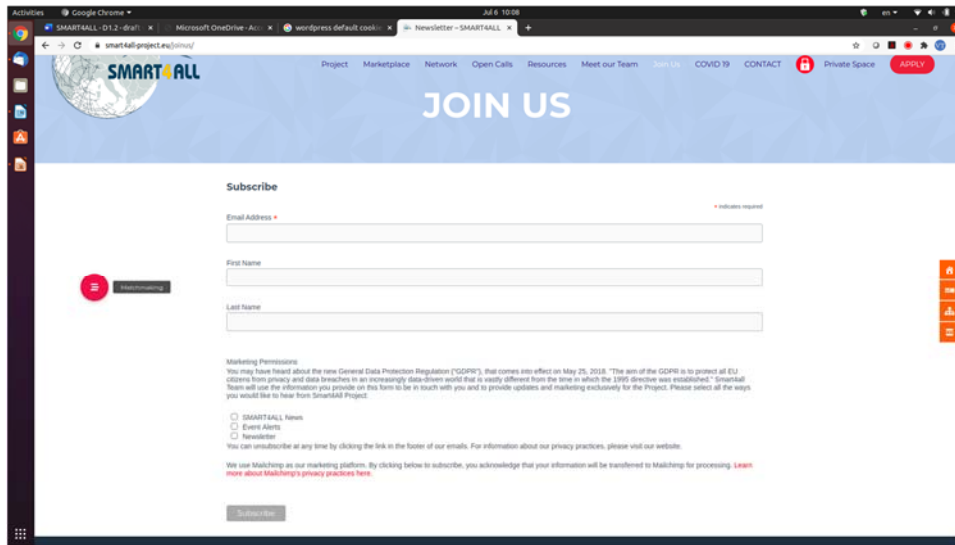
Activities Google Chrome ▾ Jul 6 10:08 en ▾

SMART4ALL - D1.2 - draft ✕ | Microsoft OneDrive - Acc ✕ | wordpress default cook ✕ | Newsletter – SMART4ALL ✕ | +

smart4all-project.eu/joinus/

SMART4ALL

Project Marketplace Network Open Calls Resources Meet our Team Join Us COVID 19 CONTACT Private Space APPLY

JOIN US

Subscribe

* indicates required

Email Address *

First Name

Last Name

Matchmaking

Marketing Permissions
You may have heard about the new General Data Protection Regulation ("GDPR"), that comes into effect on May 25, 2018. "The aim of the GDPR is to protect all EU citizens from privacy and data breaches in an increasingly data-driven world that is vastly different from the time in which the 1995 directive was established." Smart4all Team will use the information you provide on this form to be in touch with you and to provide updates and marketing exclusively for the Project. Please select all the ways you would like to hear from Smart4All Project:

SMART4ALL News
Event Alerts
Newsletter

You can unsubscribe at any time by clicking the link in the footer of our emails. For information about our privacy practices, please visit our website.

We use Mailchimp as our marketing platform. By clicking below to subscribe, you acknowledge that your information will be transferred to Mailchimp for processing. Learn more about Mailchimp's privacy practices here.

Subscribe